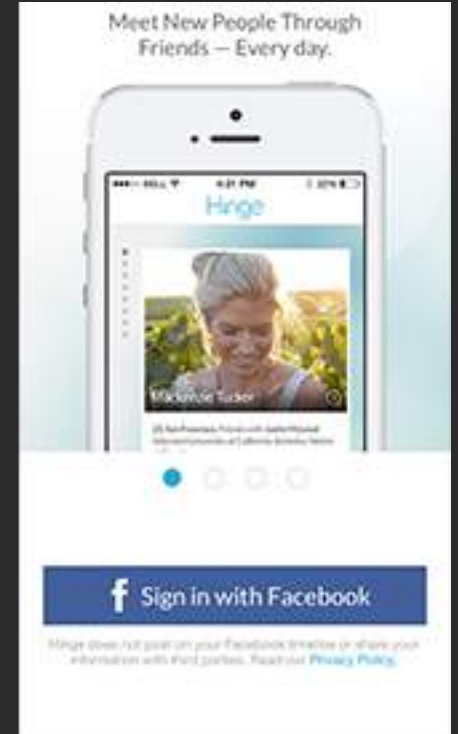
Meet New People Through Friends — Every day.

4:21 PM

Hinge

Mackenzie Tucker

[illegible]

f Sign in with Facebook

Hinge does not post on your Facebook timeline or share your information with third parties. Read our Privacy Policy.